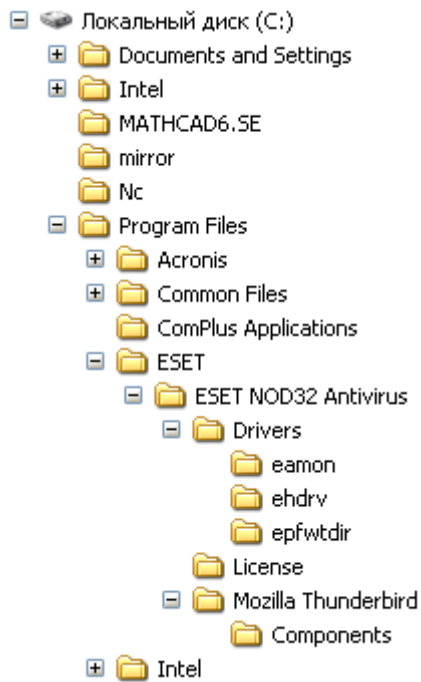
Локальный диск (C:)
Documents and Settings
Intel
MATHCAD6.SE
mirror
Nc
Program Files
Acronis
Common Files
ComPlus Applications
ESET
ESET NOD32 Antivirus
Drivers
eamon
ehdrv
epfwtdir
License
Mozilla Thunderbird
Components
Intel